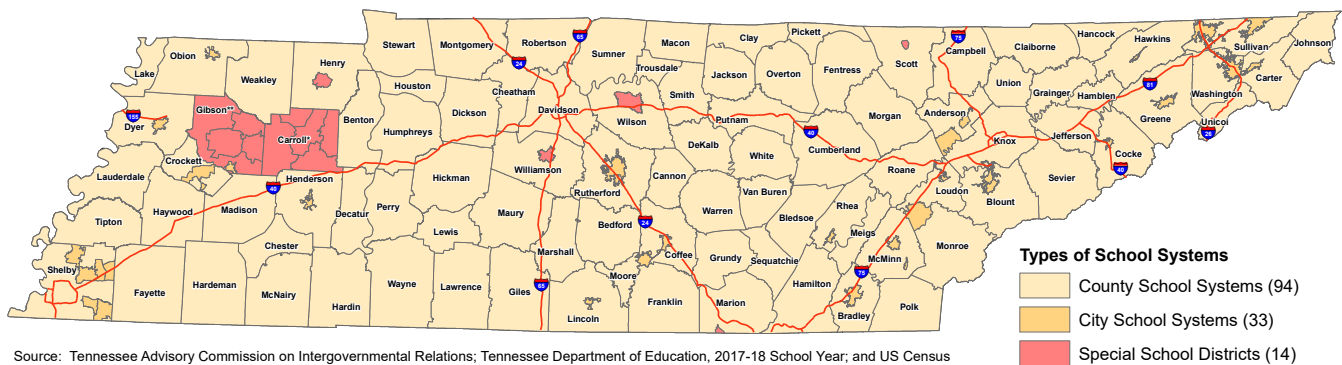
Lake
Obion
Weakley
Henry
Stewart
Montgomery
Robertson
65
Sumner
Macon
Clay
Pickett
Scott
75
Campbell
Claiborne
Hancock
Hawkins
Sullivan
Johnson
155
Dyer
Gibson**
Carroll*
Benton
Houston
Humphreys
Dickson
Cheatham
24
Davidson
Trousdale
Smith
Jackson
Overton
Fentress
Morgan
Union
Grainger
Hamblen
81
Carter
Washington
Unicoi
26
Greene
Crockett
Lauderdale
Tipton
Haywood
Madison
40
Henderson
Hickman
Williamson
Wilson
Rutherford
Cannon
DeKalb
Putnam
40
Cumberland
White
Anderson
Knox
Jefferson
Cocke
40
Sevier
Roane
Loudon
Blount
Van Buren
Warren
Decatur
Perry
Lewis
Maury
Bedford
24
Coffee
Grundy
Sequatchie
Bledsoe
Rhea
Meigs
McMinn
Monroe
Shelby
Fayette
Hardeman
Chester
McNairy
Hardin
Wayne
Lawrence
Giles
65
Marshall
Moore
Lincoln
Franklin
Marion
Hamilton
75
Bradley
Polk

Types of School Systems
County School Systems (94)
City School Systems (33)
Special School Districts (14)

Source: Tennessee Advisory Commission on Intergovernmental Relations; Tennessee Department of Education, 2017-18 School Year; and US Census